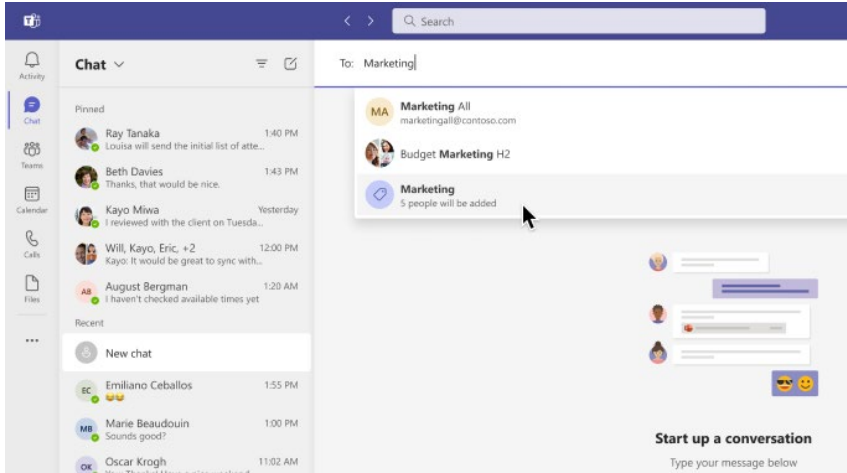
Search

Activity

Chat

Teams

Calendar

Calls

Files

...

Chat

Pinned

Ray Tanaka 1:40 PM
Louisa will send the initial list of atte...

Beth Davies 1:43 PM
Thanks, that would be nice.

Kayo Miwa Yesterday
I reviewed with the client on Tuesda...

Will, Kayo, Eric, +2 12:00 PM
Kayo: It would be great to sync with...

AB August Bergman 1:20 AM
I haven't checked available times yet

Recent

New chat

EC Emiliano Ceballos 1:55 PM

MB Marie Beaudouin 1:00 PM
Sounds good?

OK Oscar Krogh 11:02 AM
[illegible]

To: Marketing

MA Marketing All
marketingall@contoso.com

Budget Marketing H2

Marketing
5 people will be added

Start up a conversation

Type your message below